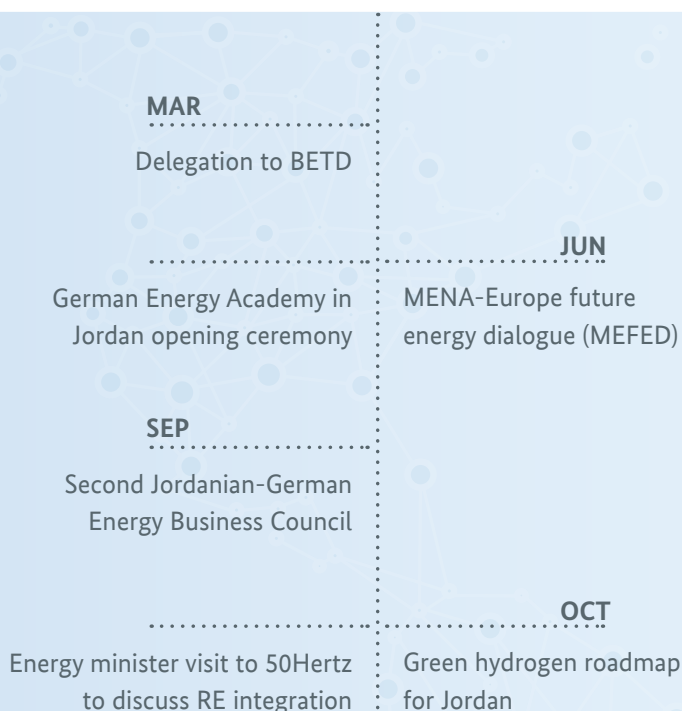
MAR

Delegation to BETD

JUN

German Energy Academy in Jordan opening ceremony

MENA-Europe future energy dialogue (MEFED)

SEP

Second Jordanian-German Energy Business Council

OCT

Energy minister visit to 50Hertz to discuss RE integration

Green hydrogen roadmap for Jordan